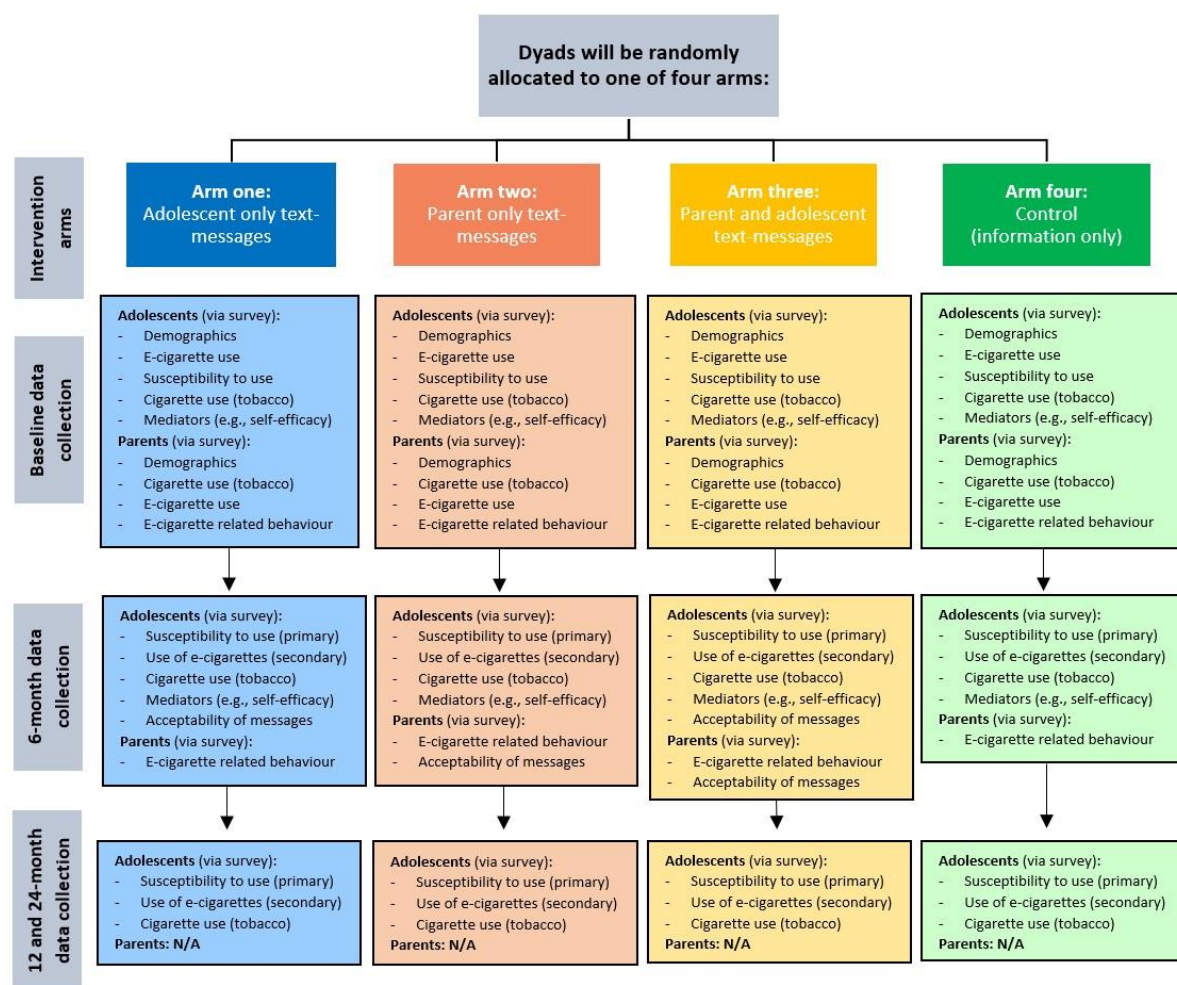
Dyads will be randomly allocated to one of four arms:

Intervention arms

Arm one:
Adolescent only text-messages

Arm two:
Parent only text-messages

Arm three:
Parent and adolescent text-messages

Arm four:
Control (information only)

Baseline data collection

Adolescents (via survey):
- Demographics
- E-cigarette use
- Susceptibility to use
- Cigarette use (tobacco)
- Mediators (e.g., self-efficacy)
Parents (via survey):
- Demographics
- Cigarette use (tobacco)
- E-cigarette use
- E-cigarette related behaviour

Adolescents (via survey):
- Demographics
- E-cigarette use
- Susceptibility to use
- Cigarette use (tobacco)
- Mediators (e.g., self-efficacy)
Parents (via survey):
- Demographics
- Cigarette use (tobacco)
- E-cigarette use
- E-cigarette related behaviour

Adolescents (via survey):
- Demographics
- E-cigarette use
- Susceptibility to use
- Cigarette use (tobacco)
- Mediators (e.g., self-efficacy)
Parents (via survey):
- Demographics
- Cigarette use (tobacco)
- E-cigarette use
- E-cigarette related behaviour

Adolescents (via survey):
- Demographics
- E-cigarette use
- Susceptibility to use
- Cigarette use (tobacco)
- Mediators (e.g., self-efficacy)
Parents (via survey):
- Demographics
- Cigarette use (tobacco)
- E-cigarette use
- E-cigarette related behaviour

6-month data collection

Adolescents (via survey):
- Susceptibility to use (primary)
- Use of e-cigarettes (secondary)
- Cigarette use (tobacco)
- Mediators (e.g., self-efficacy)
- Acceptability of messages
Parents (via survey):
- E-cigarette related behaviour

Adolescents (via survey):
- Susceptibility to use (primary)
- Use of e-cigarettes (secondary)
- Cigarette use (tobacco)
- Mediators (e.g., self-efficacy)
Parents (via survey):
- E-cigarette related behaviour
- Acceptability of messages

Adolescents (via survey):
- Susceptibility to use (primary)
- Use of e-cigarettes (secondary)
- Cigarette use (tobacco)
- Mediators (e.g., self-efficacy)
- Acceptability of messages
Parents (via survey):
- E-cigarette related behaviour
- Acceptability of messages

Adolescents (via survey):
- Susceptibility to use (primary)
- Use of e-cigarettes (secondary)
- Cigarette use (tobacco)
- Mediators (e.g., self-efficacy)
Parents (via survey):
- E-cigarette related behaviour

12 and 24-month data collection

Adolescents (via survey):
- Susceptibility to use (primary)
- Use of e-cigarettes (secondary)
- Cigarette use (tobacco)
Parents: N/A

Adolescents (via survey):
- Susceptibility to use (primary)
- Use of e-cigarettes (secondary)
- Cigarette use (tobacco)
Parents: N/A

Adolescents (via survey):
- Susceptibility to use (primary)
- Use of e-cigarettes (secondary)
- Cigarette use (tobacco)
Parents: N/A

Adolescents (via survey):
- Susceptibility to use (primary)
- Use of e-cigarettes (secondary)
- Cigarette use (tobacco)
Parents: N/A